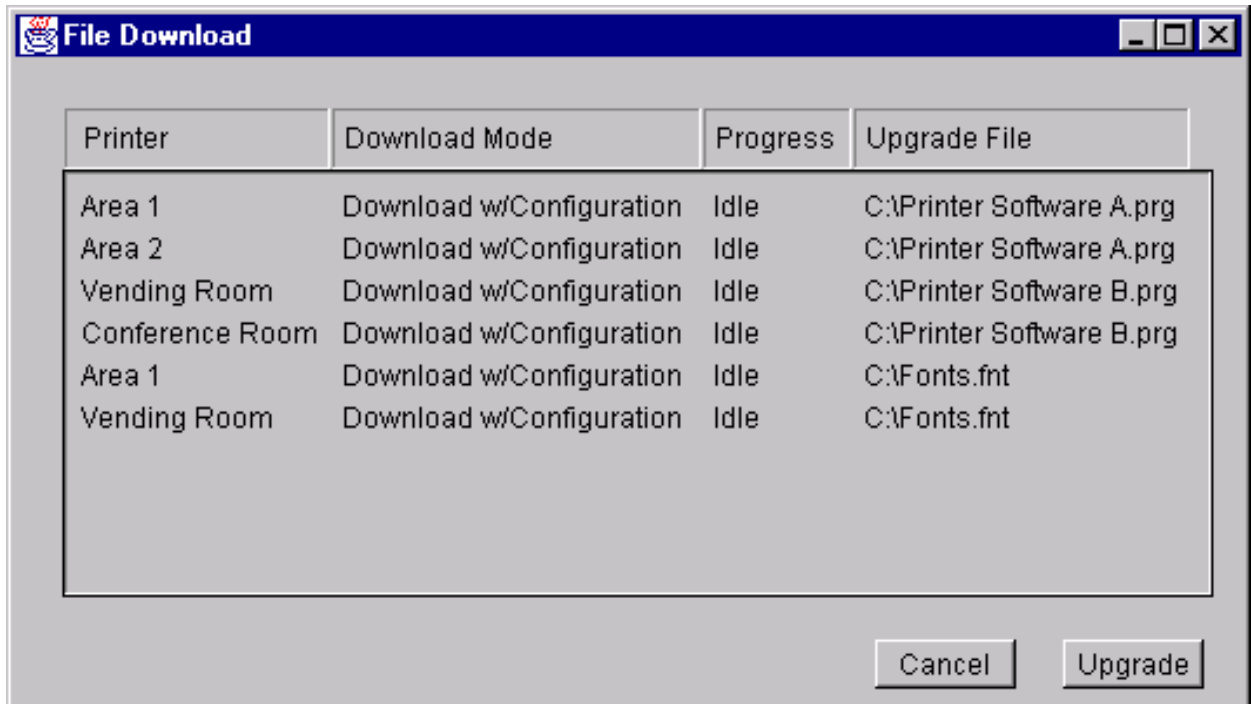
File Download

| Printer | Download Mode | Progress | Upgrade File |
|---|---|---|---|
| Area 1 | Download w/Configuration | Idle | C:\Printer Software A.prg |
| Area 2 | Download w/Configuration | Idle | C:\Printer Software A.prg |
| Vending Room | Download w/Configuration | Idle | C:\Printer Software B.prg |
| Conference Room | Download w/Configuration | Idle | C:\Printer Software B.prg |
| Area 1 | Download w/Configuration | Idle | C:\Fonts.fnt |
| Vending Room | Download w/Configuration | Idle | C:\Fonts.fnt |

Cancel Upgrade